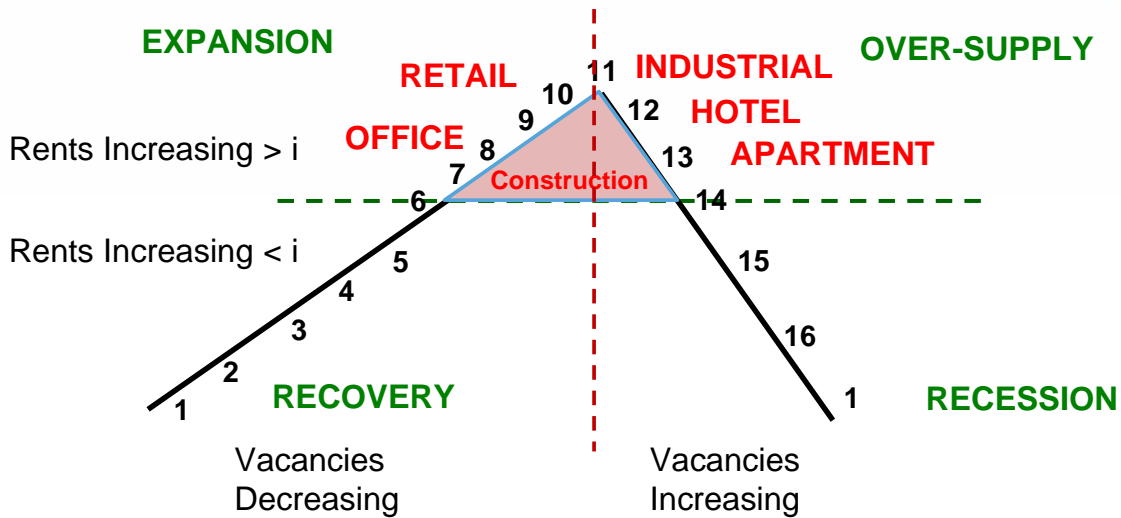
EXPANSION

RETAIL

11

INDUSTRIAL

OVER-SUPPLY

10

12

HOTEL

9

OFFICE

Rents Increasing > i

8

13

APARTMENT

7

Construction

6

14

Rents Increasing < i

5

15

4

3

16

2

RECOVERY

1

1

RECESSION

Vacancies Decreasing

Vacancies Increasing